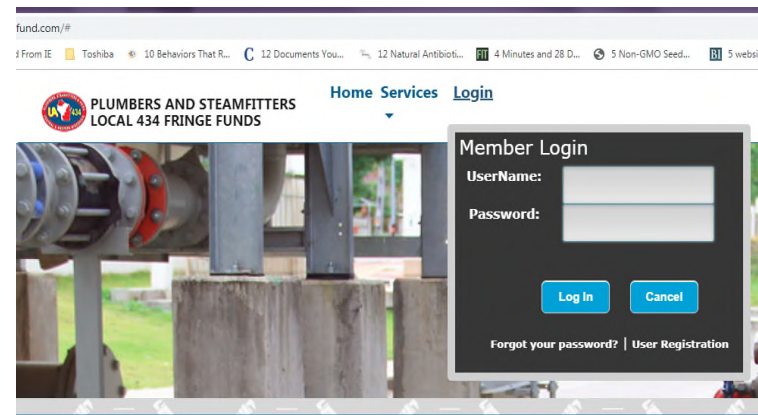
fund.com/#

d From IE Toshiba 10 Behaviors That R... 12 Documents You... 12 Natural Antibioti... 4 Minutes and 28 D... 5 Non-GMO Seed... 5 websi

UA 434

PLUMBERS AND STEAMFITTERS LOCAL 434 FRINGE FUNDS

Home Services Login

Member Login

UserName:

Password:

Log In

Cancel

Forgot your password? | User Registration